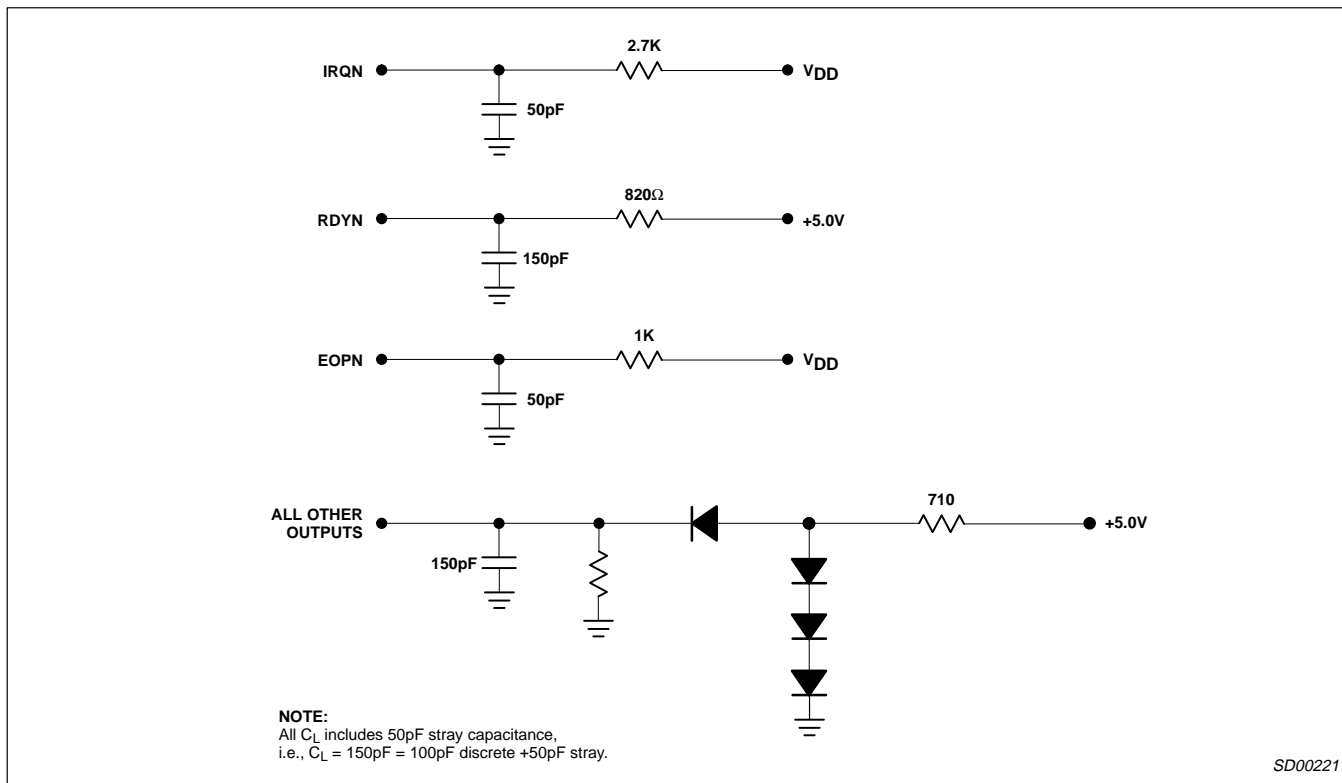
IRQN
2.7K
$V_{DD}$
50pF

RDYN
820Ω
+5.0V
150pF

EOPN
1K
$V_{DD}$
50pF

ALL OTHER OUTPUTS
710
+5.0V
150pF

NOTE:
All $C_L$ includes 50pF stray capacitance, i.e., $C_L$ = 150pF = 100pF discrete +50pF stray.

SD00221